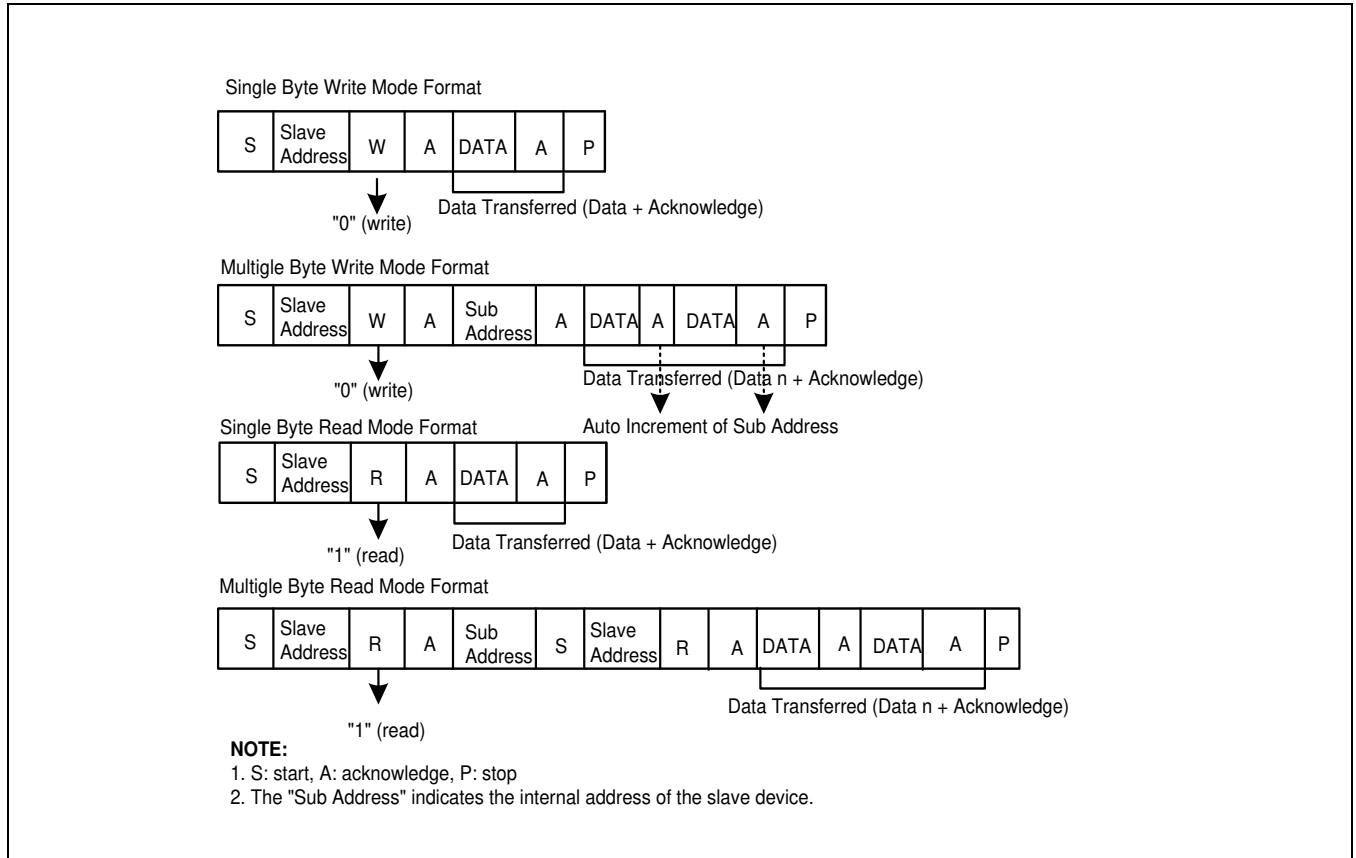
Single Byte Write Mode Format

| S | Slave Address | W | A | DATA | A | P |
|---|---|---|---|---|---|---|

"0" (write)

Data Transferred (Data + Acknowledge)

Multigle Byte Write Mode Format

| S | Slave Address | W | A | Sub Address | A | DATA | A | DATA | A | P |
|---|---|---|---|---|---|---|---|---|---|---|

"0" (write)

Data Transferred (Data n + Acknowledge)

Auto Increment of Sub Address

Single Byte Read Mode Format

| S | Slave Address | R | A | DATA | A | P |
|---|---|---|---|---|---|---|

"1" (read)

Data Transferred (Data + Acknowledge)

Multigle Byte Read Mode Format

| S | Slave Address | R | A | Sub Address | S | Slave Address | R | A | DATA | A | DATA | A | P |
|---|---|---|---|---|---|---|---|---|---|---|---|---|---|

"1" (read)

Data Transferred (Data n + Acknowledge)

NOTE:
1. S: start, A: acknowledge, P: stop
2. The "Sub Address" indicates the internal address of the slave device.